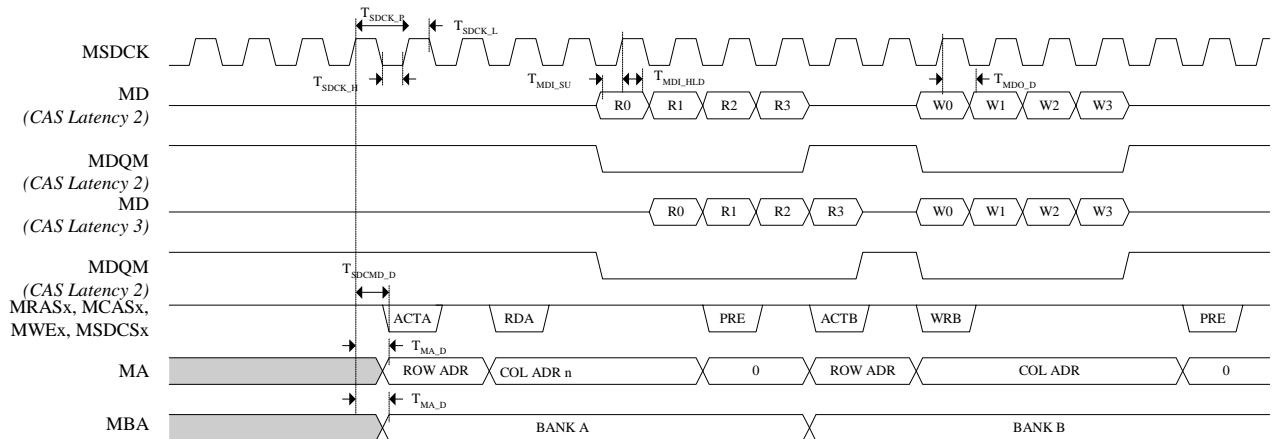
$T_{SDCK\_P}$
$T_{SDCK\_L}$
MSDCK
$T_{SDCK\_H}$
$T_{MDI\_SU}$
$T_{MDI\_HLD}$
$T_{MDO\_D}$
MD
(CAS Latency 2)
R0 R1 R2 R3
W0 W1 W2 W3
MDQM
(CAS Latency 2)
MD
(CAS Latency 3)
R0 R1 R2 R3
W0 W1 W2 W3
MDQM
(CAS Latency 2)
$T_{SDCMD\_D}$
MRASx, MCASx, MWEx, MSDCSx
ACTA RDA PRE ACTB WRB PRE
$T_{MA\_D}$
MA
ROW ADR COL ADR n 0 ROW ADR COL ADR 0
$T_{MA\_D}$
MBA
BANK A BANK B